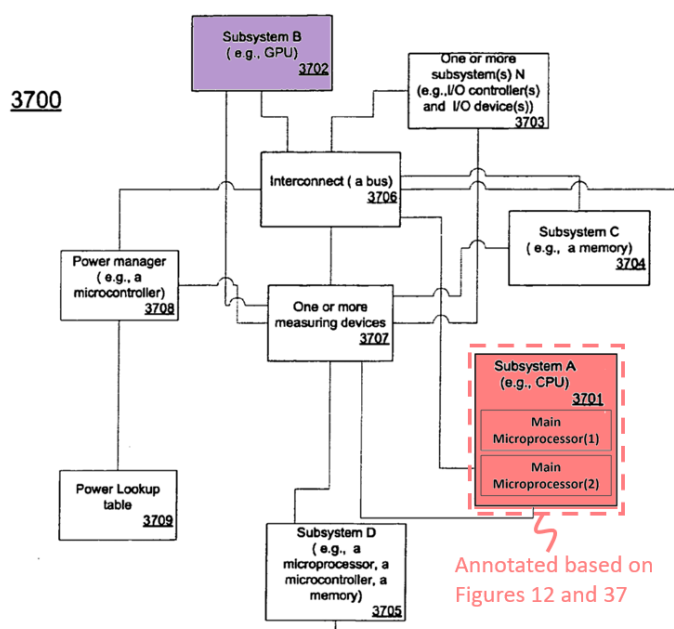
3700

Subsystem B
( e.g., GPU)
3702

One or more subsystem(s) N
(e.g.,I/O controller(s) and I/O device(s))
3703

Interconnect ( a bus)
3706

Subsystem C
( e.g., a memory)
3704

Power manager
( e.g., a microcontroller)
3708

One or more measuring devices
3707

Subsystem A
(e.g., CPU)
3701

Main Microprocessor(1)

Main Microprocessor(2)

Power Lookup table
3709

Subsystem D
( e.g., a microprocessor, a microcontroller, a memory)
3705

Annotated based on Figures 12 and 37